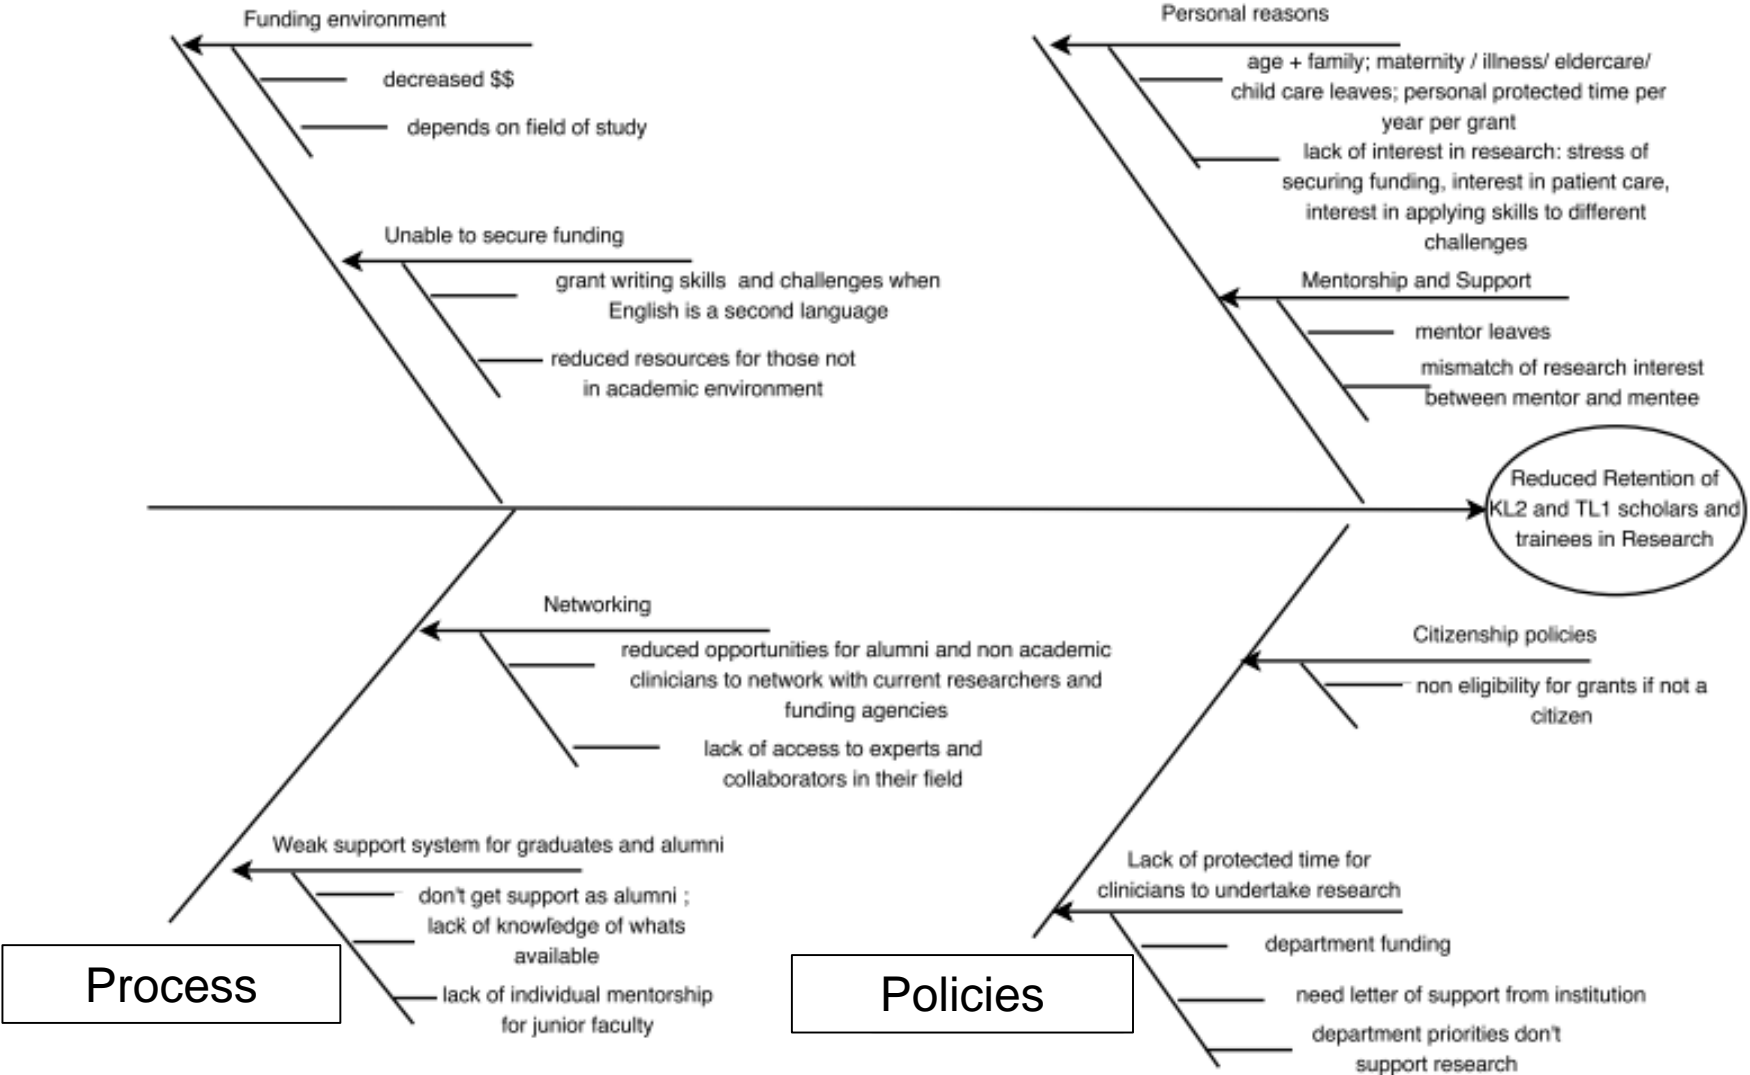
Funding environment

decreased $$

depends on field of study

Unable to secure funding

grant writing skills and challenges when English is a second language

reduced resources for those not in academic environment

Personal reasons

age + family; maternity / illness/ eldercare/ child care leaves; personal protected time per year per grant

lack of interest in research: stress of securing funding, interest in patient care, interest in applying skills to different challenges

Mentorship and Support

mentor leaves

mismatch of research interest between mentor and mentee

Reduced Retention of KL2 and TL1 scholars and trainees in Research

Networking

reduced opportunities for alumni and non academic clinicians to network with current researchers and funding agencies

lack of access to experts and collaborators in their field

Weak support system for graduates and alumni

don't get support as alumni ; lack of knowledge of whats available

lack of individual mentorship for junior faculty

Process

Citizenship policies

non eligibility for grants if not a citizen

Lack of protected time for clinicians to undertake research

department funding

need letter of support from institution

department priorities don't support research

Policies